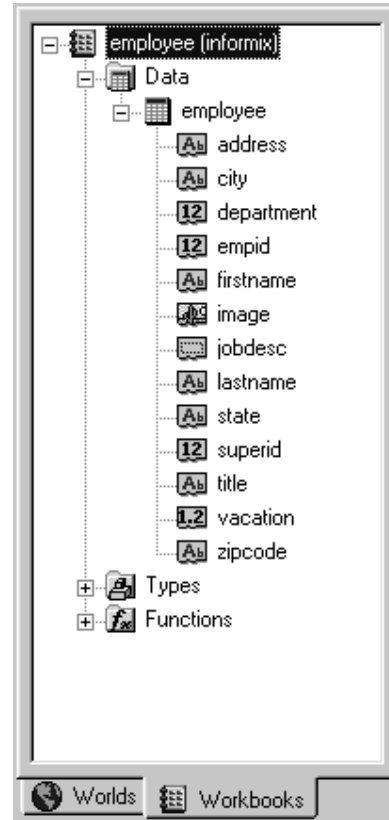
employee (informix)
Data
employee
Ab address
Ab city
12 department
12 empid
Ab firstname
image
jobdesc
Ab lastname
Ab state
12 superid
Ab title
1.2 vacation
Ab zipcode
Types
Functions

Worlds
Workbooks